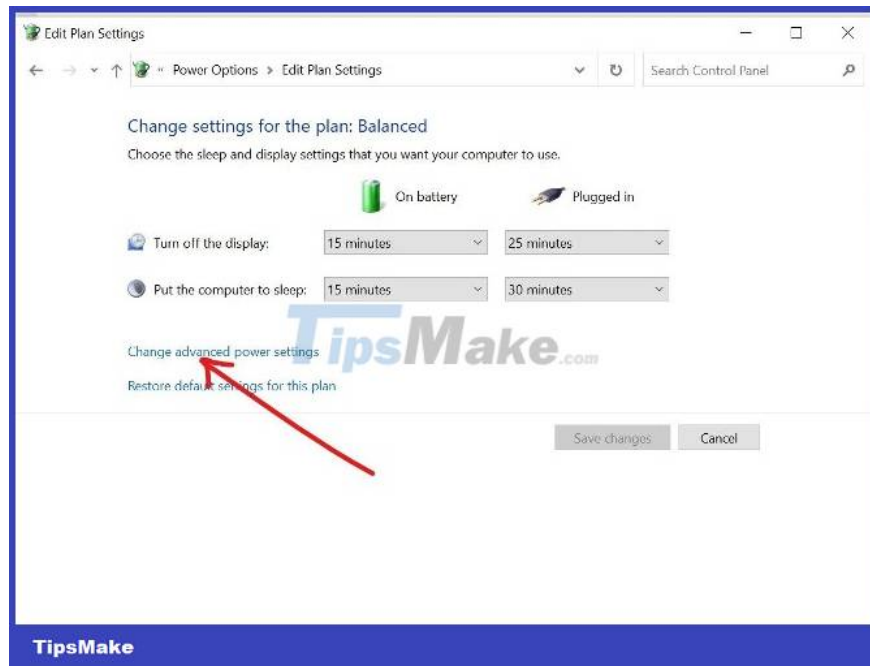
Edit Plan Settings

« Power Options > Edit Plan Settings

Search Control Panel

Change settings for the plan: Balanced

Choose the sleep and display settings that you want your computer to use.

On battery

Plugged in

Turn off the display: 15 minutes 25 minutes

Put the computer to sleep: 15 minutes 30 minutes

TipsMake.com

Change advanced power settings

Restore default settings for this plan

Save changes

Cancel

TipsMake